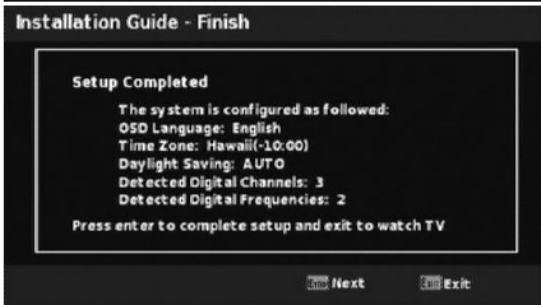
Installation Guide - Finish

Setup Completed

The system is configured as followed:
OSD Language: English
Time Zone: Hawaii(-10:00)
Daylight Saving: AUTO
Detected Digital Channels: 3
Detected Digital Frequencies: 2

Press enter to complete setup and exit to watch TV

Enter Next Exit Exit